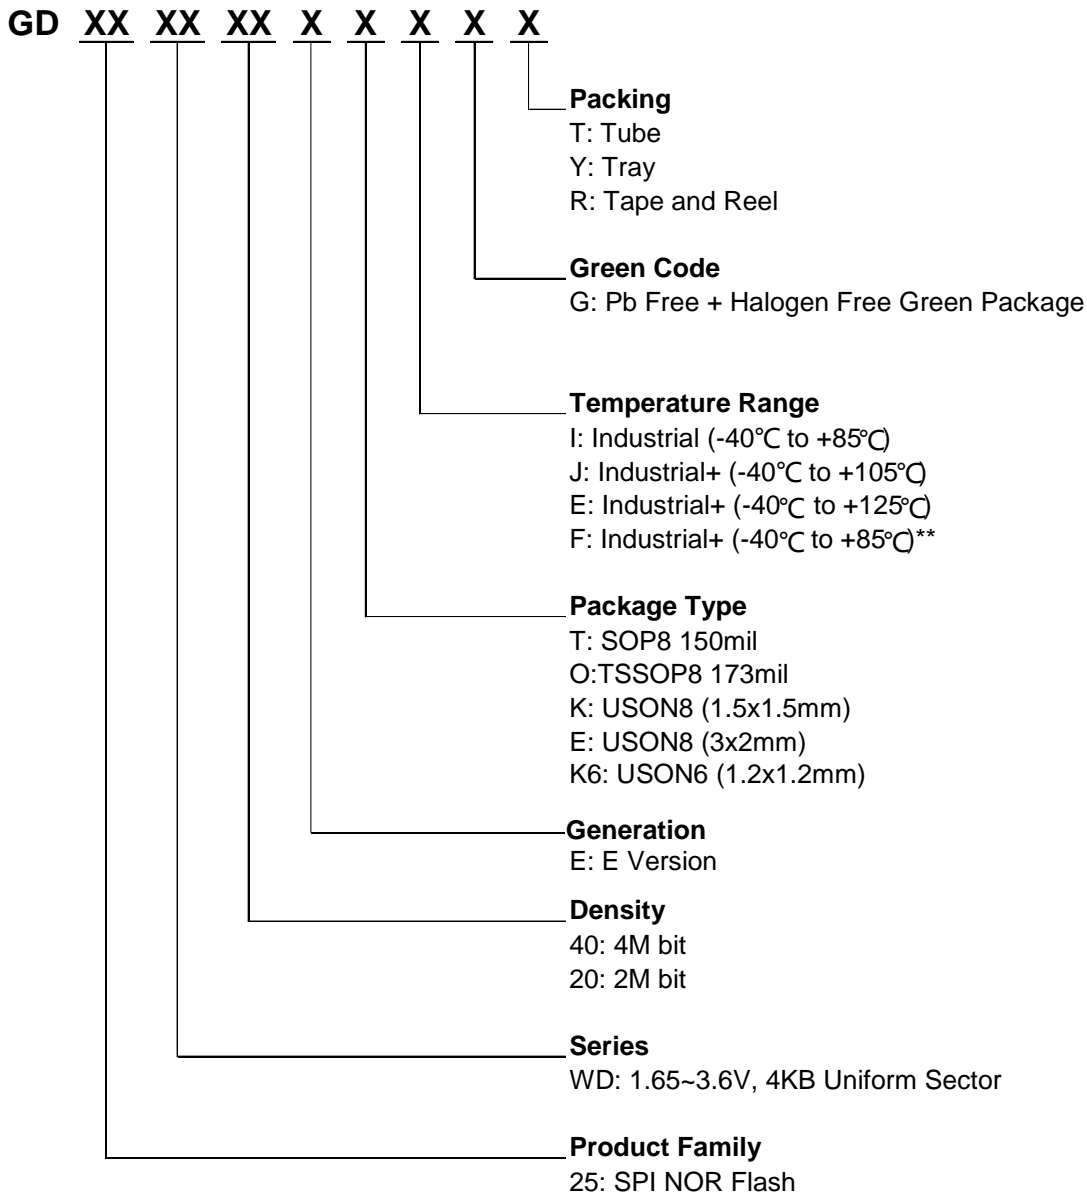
GD XX XX XX X X X X X

Packing
T: Tube
Y: Tray
R: Tape and Reel

Green Code
G: Pb Free + Halogen Free Green Package

Temperature Range
I: Industrial (-40℃ to +85℃)
J: Industrial+ (-40℃ to +105℃)
E: Industrial+ (-40℃ to +125℃)
F: Industrial+ (-40℃ to +85℃)**

Package Type
T: SOP8 150mil
O:TSSOP8 173mil
K: USON8 (1.5x1.5mm)
E: USON8 (3x2mm)
K6: USON6 (1.2x1.2mm)

Generation
E: E Version

Density
40: 4M bit
20: 2M bit

Series
WD: 1.65~3.6V, 4KB Uniform Sector

Product Family
25: SPI NOR Flash